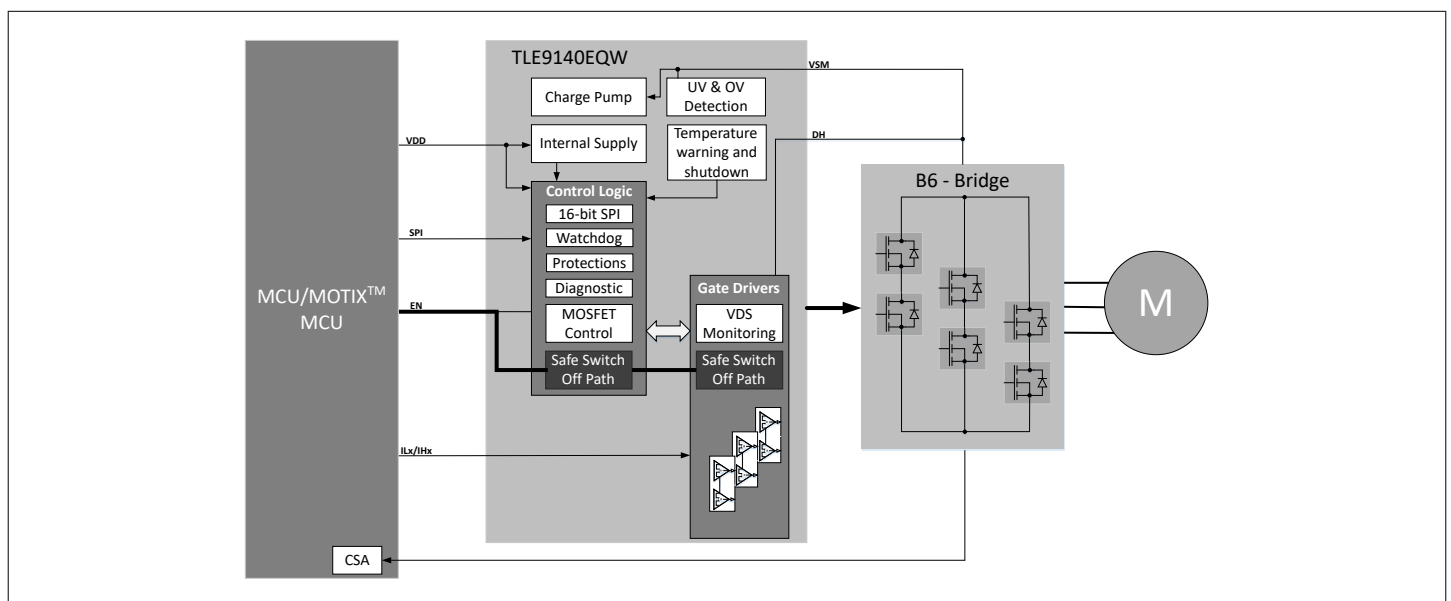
TLE9140EQW

VSM

Charge Pump

UV & OV Detection

VDD

Internal Supply

Temperature warning and shutdown

DH

Control Logic

16-bit SPI

SPI

Watchdog

Protections

Diagnostic

MCU/MOTIX$^{TM}$ MCU

EN

MOSFET Control

Safe Switch Off Path

Gate Drivers

VDS Monitoring

Safe Switch Off Path

B6 - Bridge

M

ILx/IHx

CSA